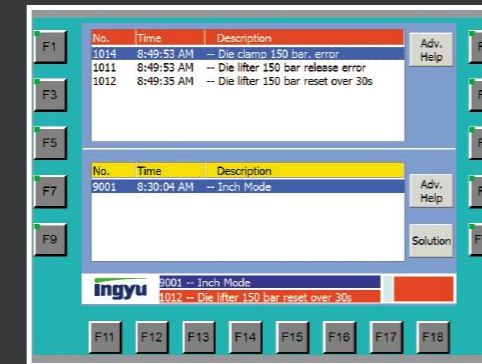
F1

F3

F5

F7

F9

| No. | Time | Description |
|---|---|---|
| 1014 | 8:49:53 AM | -- Die clamp 150 bar. error |
| 1011 | 8:49:53 AM | -- Die lifter 150 bar release error |
| 1012 | 8:49:35 AM | -- Die lifter 150 bar reset over 30s |

Adv. Help

| No. | Time | Description |
|---|---|---|
| 9001 | 8:30:04 AM | -- Inch Mode |

Adv. Help

Solution

ingyu

9001 -- Inch Mode

1012 -- Die lifter 150 bar reset over 30s

F11 F12 F13 F14 F15 F16 F17 F18

F

F

F

F

F